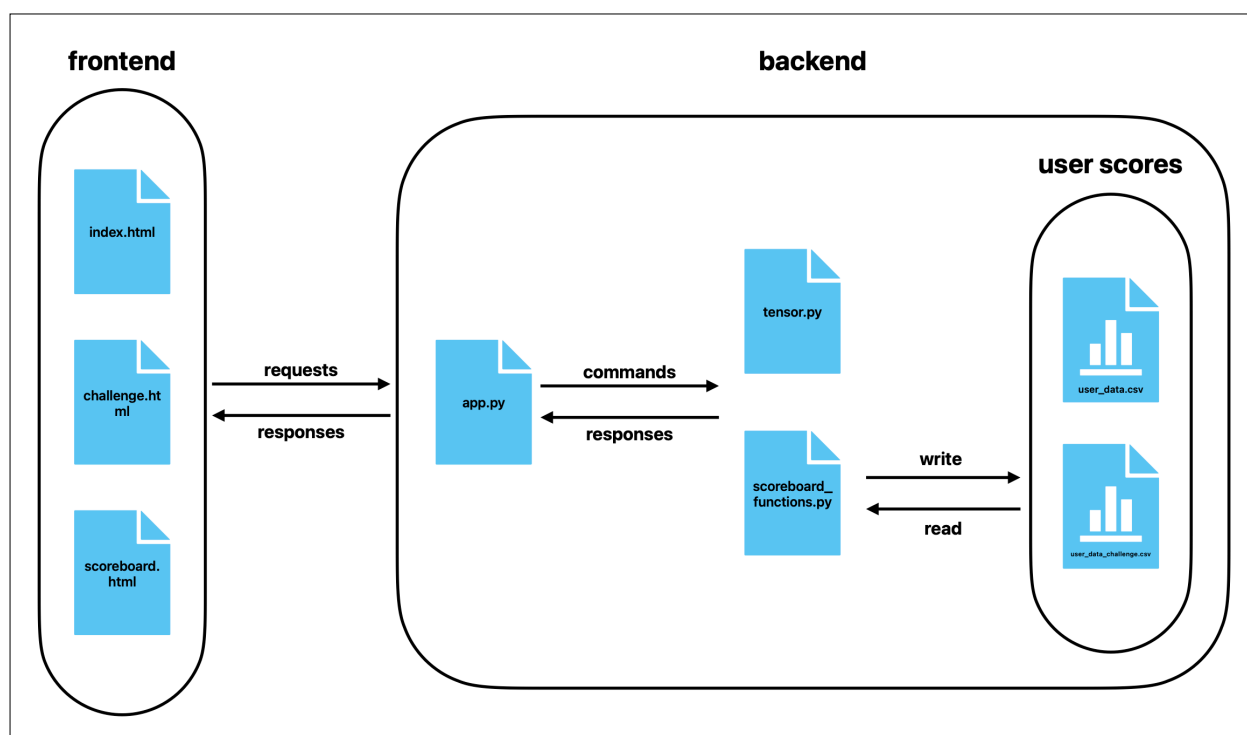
frontend

index.html

challenge.html

scoreboard.html

requests

responses

backend

app.py

commands

responses

tensor.py

scoreboard_functions.py

write

read

user scores

user_data.csv

user_data_challenge.csv